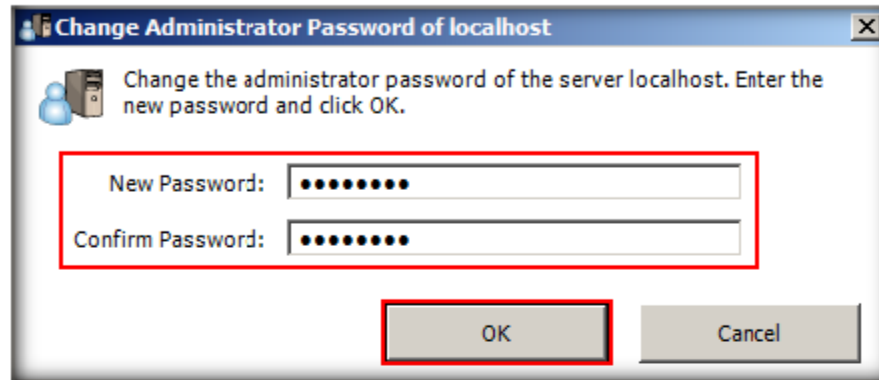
Change Administrator Password of localhost

X

Change the administrator password of the server localhost. Enter the new password and click OK.

New Password: ●●●●●●●●●

Confirm Password: ●●●●●●●●●

OK

Cancel